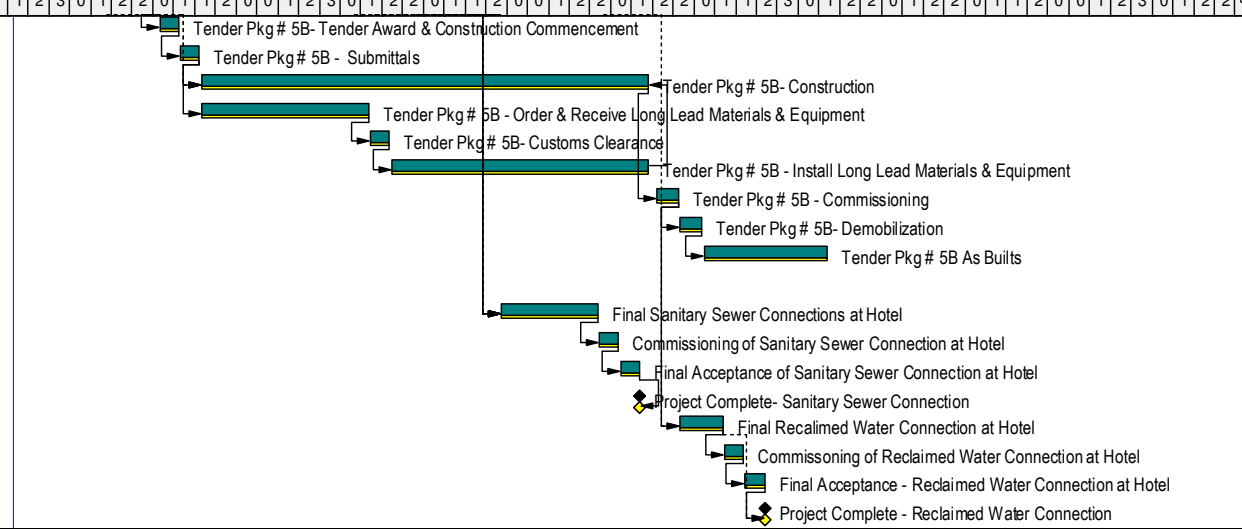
1 2 3 0 1 2 2 0 1 1 2 0 0 1 2 3 0 1 2 2 0 1 1 2 0 0 1 2 2 0 1 2 2 0 1 1 2 3 0 1 2 2 0 1 2 2 0 1 1 2 0 0 1 2 3 0 1 2 2

Tender Pkg # 5B- Tender Award & Construction Commencement

Tender Pkg # 5B - Submittals

Tender Pkg # 5B- Construction

Tender Pkg # 5B - Order & Receive Long Lead Materials & Equipment

Tender Pkg # 5B- Customs Clearance

Tender Pkg # 5B - Install Long Lead Materials & Equipment

Tender Pkg # 5B - Commissioning

Tender Pkg # 5B- Demobilization

Tender Pkg # 5B As Builts

Final Sanitary Sewer Connections at Hotel

Commissioning of Sanitary Sewer Connection at Hotel

Final Acceptance of Sanitary Sewer Connection at Hotel

Project Complete- Sanitary Sewer Connection

Final Recalimed Water Connection at Hotel

Commissoning of Reclaimed Water Connection at Hotel

Final Acceptance - Reclaimed Water Connection at Hotel

Project Complete - Reclaimed Water Connection